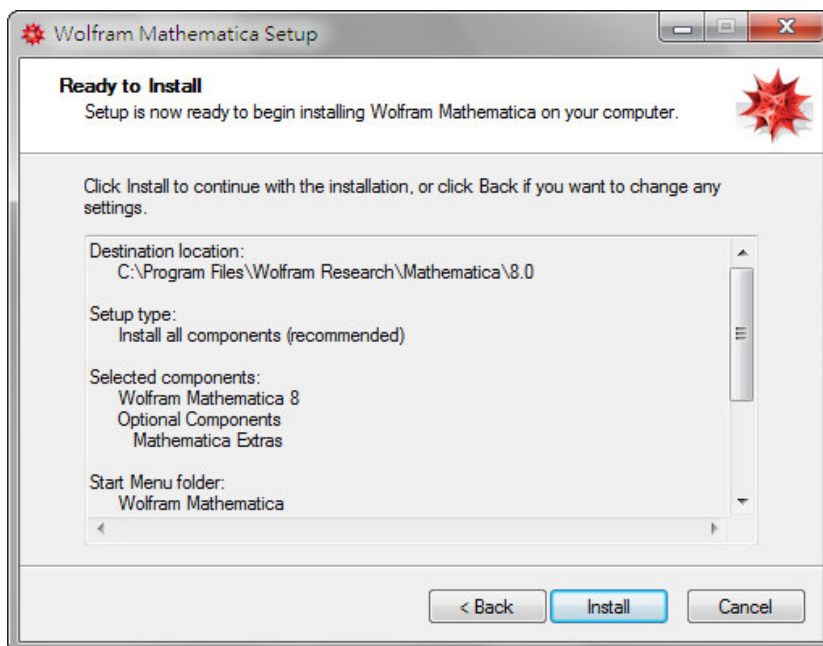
Wolfram Mathematica Setup

Ready to Install
Setup is now ready to begin installing Wolfram Mathematica on your computer.

Click Install to continue with the installation, or click Back if you want to change any settings.

Destination location:
C:\Program Files\Wolfram Research\Mathematica\8.0

Setup type:
Install all components (recommended)

Selected components:
Wolfram Mathematica 8
Optional Components
Mathematica Extras

Start Menu folder:
Wolfram Mathematica

< Back
Install
Cancel